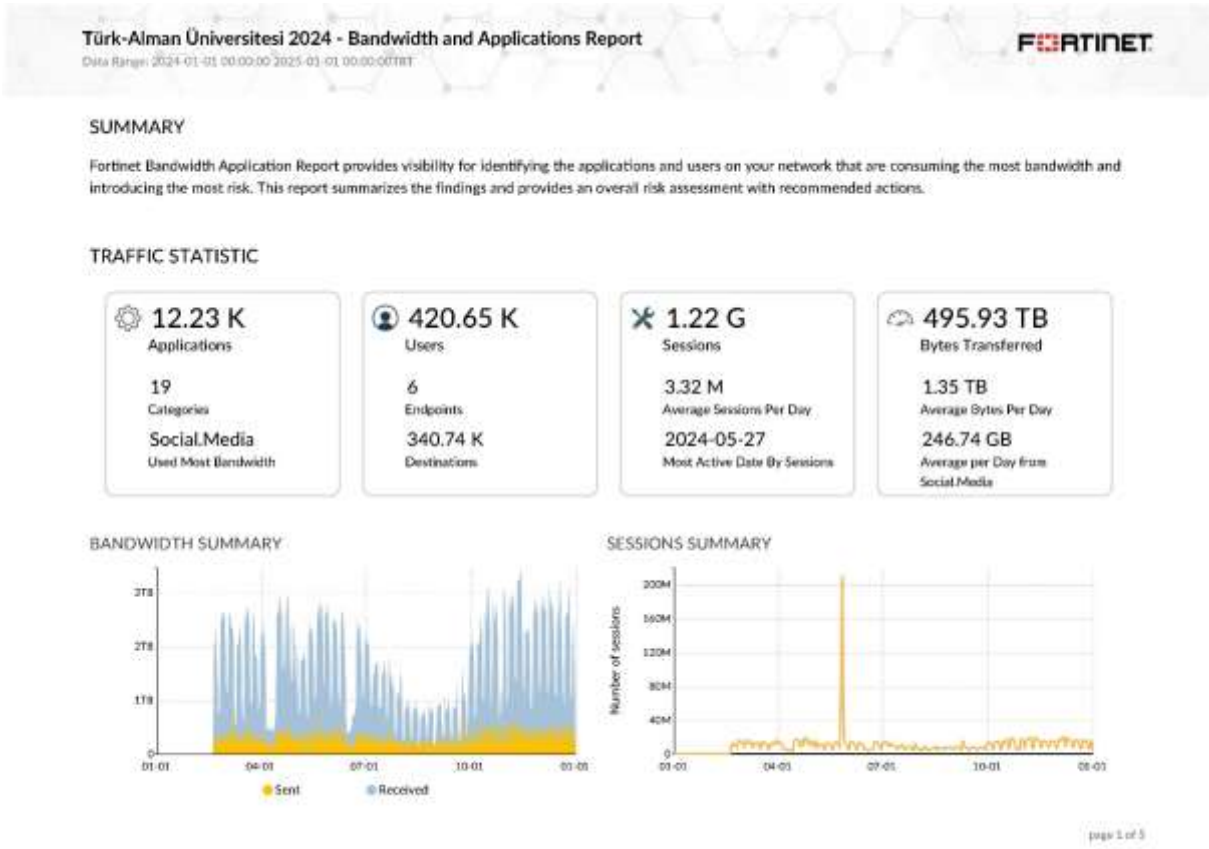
Türk-Alman Üniversitesi 2024 - Bandwidth and Applications Report
Data Range: 2024-01-01 00:00:00 2025-01-01 00:00:00TRT

FORTINET

SUMMARY

Fortinet Bandwidth Application Report provides visibility for identifying the applications and users on your network that are consuming the most bandwidth and introducing the most risk. This report summarizes the findings and provides an overall risk assessment with recommended actions.

TRAFFIC STATISTIC

12.23 K
Applications
19
Categories
Social.Media
Used Most Bandwidth

420.65 K
Users
6
Endpoints
340.74 K
Destinations

1.22 G
Sessions
3.32 M
Average Sessions Per Day
2024-05-27
Most Active Date By Sessions

495.93 TB
Bytes Transferred
1.35 TB
Average Bytes Per Day
246.74 GB
Average per Day from Social.Media

BANDWIDTH SUMMARY

3TB
2TB
1TB
0
01-01 04-01 07-01 10-01 01-01
Sent Received

SESSIONS SUMMARY

Number of sessions
200M
160M
120M
80M
40M
0
01-01 04-01 07-01 10-01 01-01

page 1 of 5